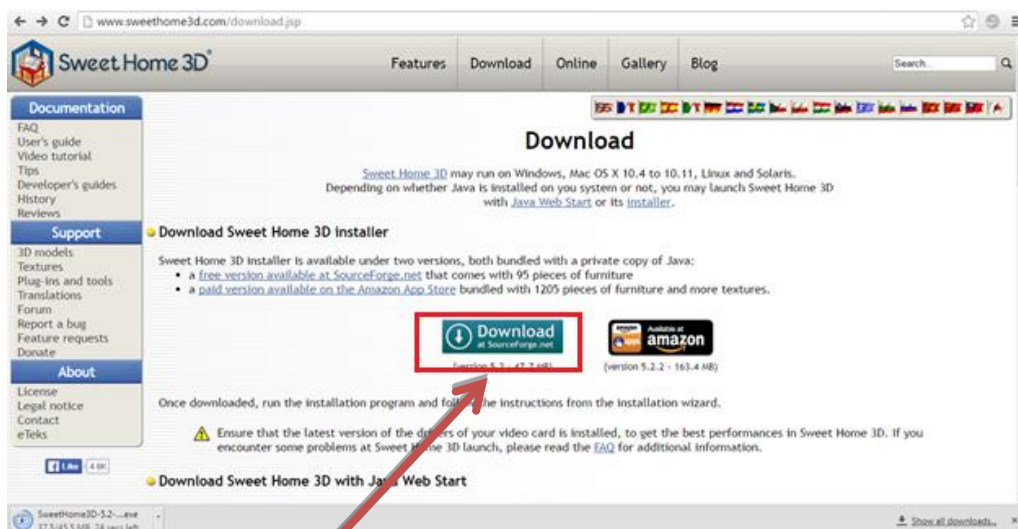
www.sweethome3d.com/download.jsp

Sweet Home 3D

Features Download Online Gallery Blog

Search...

Documentation
FAQ
User's guide
Video tutorial
Tips
Developer's guides
History
Reviews

Support
3D models
Textures
Plug-ins and tools
Translations
Forum
Report a bug
Feature requests
Donate

About
License
Legal notice
Contact
eTeks

Like 4.6K

Download

Sweet Home 3D may run on Windows, Mac OS X 10.4 to 10.11, Linux and Solaris. Depending on whether Java is installed on you system or not, you may launch Sweet Home 3D with Java Web Start or its installer.

Download Sweet Home 3D installer

Sweet Home 3D installer is available under two versions, both bundled with a private copy of Java:
• a free version available at SourceForge.net that comes with 95 pieces of furniture
• a paid version available on the Amazon App Store bundled with 1205 pieces of furniture and more textures.

Download at SourceForge.net
(version 5.2 - 47.7 MB)

Available at amazon
(version 5.2.2 - 163.4 MB)

Once downloaded, run the installation program and follow the instructions from the installation wizard.

Ensure that the latest version of the drivers of your video card is installed, to get the best performances in Sweet Home 3D. If you encounter some problems at Sweet Home 3D launch, please read the FAQ for additional information.

Download Sweet Home 3D with Java Web Start

SweetHome3D-5.2-....exe
17.5/45.5 MB, 24 secs left

Show all downloads...